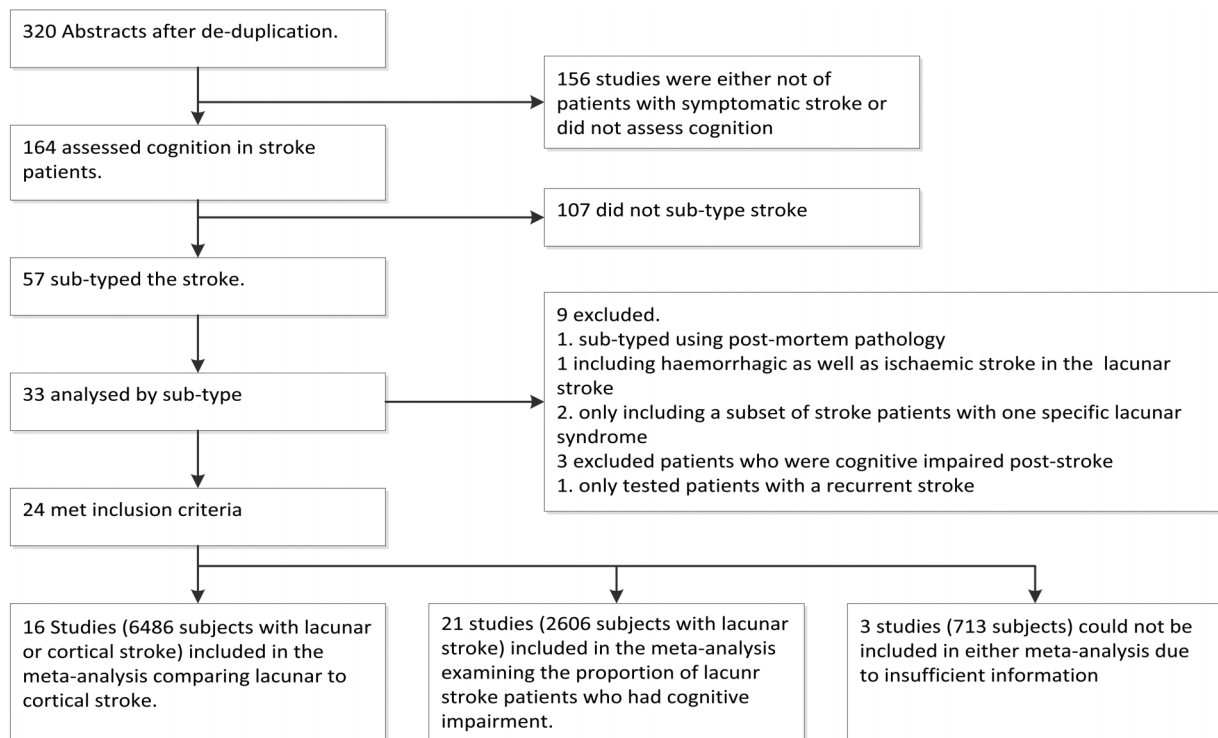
320 Abstracts after de-duplication.

156 studies were either not of patients with symptomatic stroke or did not assess cognition

164 assessed cognition in stroke patients.

107 did not sub-type stroke

57 sub-typed the stroke.

9 excluded.
1. sub-typed using post-mortem pathology
1 including haemorrhagic as well as ischaemic stroke in the lacunar stroke
2. only including a subset of stroke patients with one specific lacunar syndrome
3 excluded patients who were cognitive impaired post-stroke
1. only tested patients with a recurrent stroke

33 analysed by sub-type

24 met inclusion criteria

16 Studies (6486 subjects with lacunar or cortical stroke) included in the meta-analysis comparing lacunar to cortical stroke.

21 studies (2606 subjects with lacunar stroke) included in the meta-analysis examining the proportion of lacunr stroke patients who had cognitive impairment.

3 studies (713 subjects) could not be included in either meta-analysis due to insufficient information